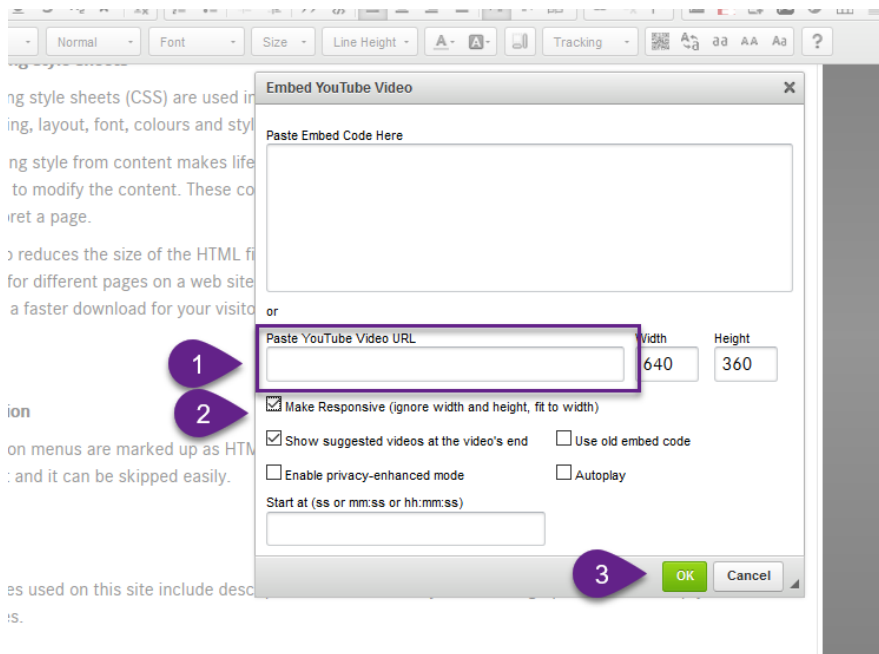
Normal | Font | Size | Line Height | Tracking | ?

ng style sheets (CSS) are used in
ing, layout, font, colours and styl

ng style from content makes life
to modify the content. These co
ret a page.

reduces the size of the HTML fi
for different pages on a web site
a faster download for your visito

ion

on menus are marked up as HTM
and it can be skipped easily.

es used on this site include desc
s.

Embed YouTube Video

Paste Embed Code Here

or

Paste YouTube Video URL

Width
640

Height
360

1

2

Make Responsive (ignore width and height, fit to width)

Show suggested videos at the video's end

Use old embed code

Enable privacy-enhanced mode

Autoplay

Start at (ss or mm:ss or hh:mm:ss)

3

OK

Cancel